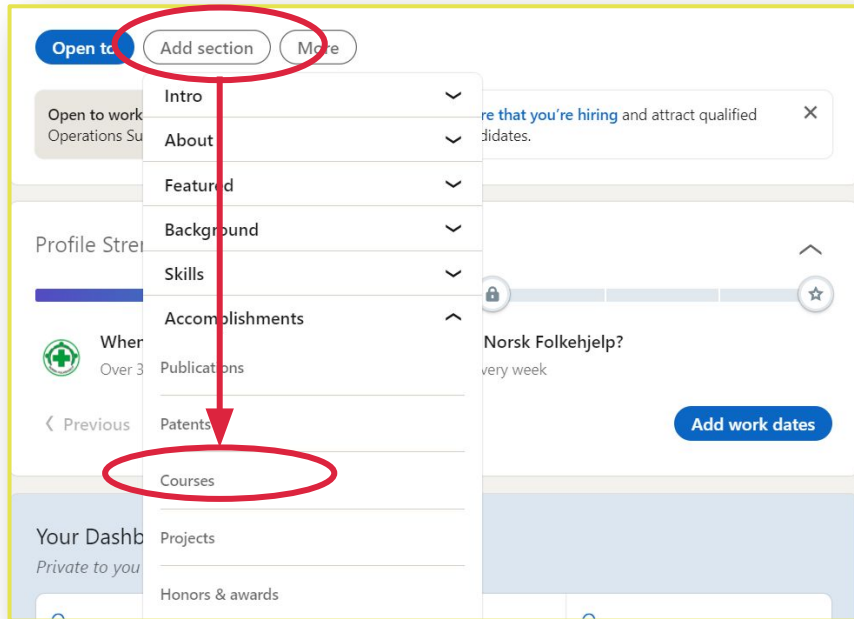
Open to
Add section
More

Open to work
Operations Su

re that you're hiring and attract qualified
ndidates.
×

Intro
About
Featured
Background
Skills
Accomplishments
Publications
Patents
Courses
Projects
Honors & awards

Profile Stre

Wher
Over 3

Norsk Folkehjelp?
very week

〈 Previous

Add work dates

Your Dashb
Private to you